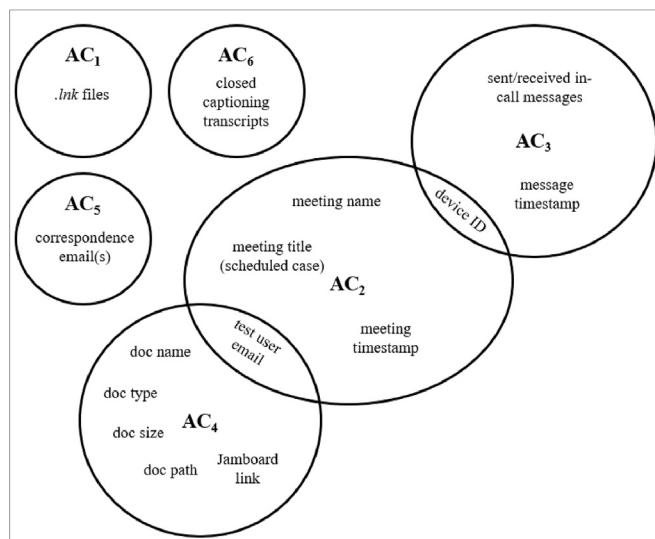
$AC_1$

.lnk files

$AC_6$

closed captioning transcripts

sent/received in-call messages

$AC_3$

message timestamp

$AC_5$

correspondence email(s)

meeting name

device ID

meeting title (scheduled case)

$AC_2$

meeting timestamp

test user email

doc name

doc type

$AC_4$

doc size

doc path

Jamboard link